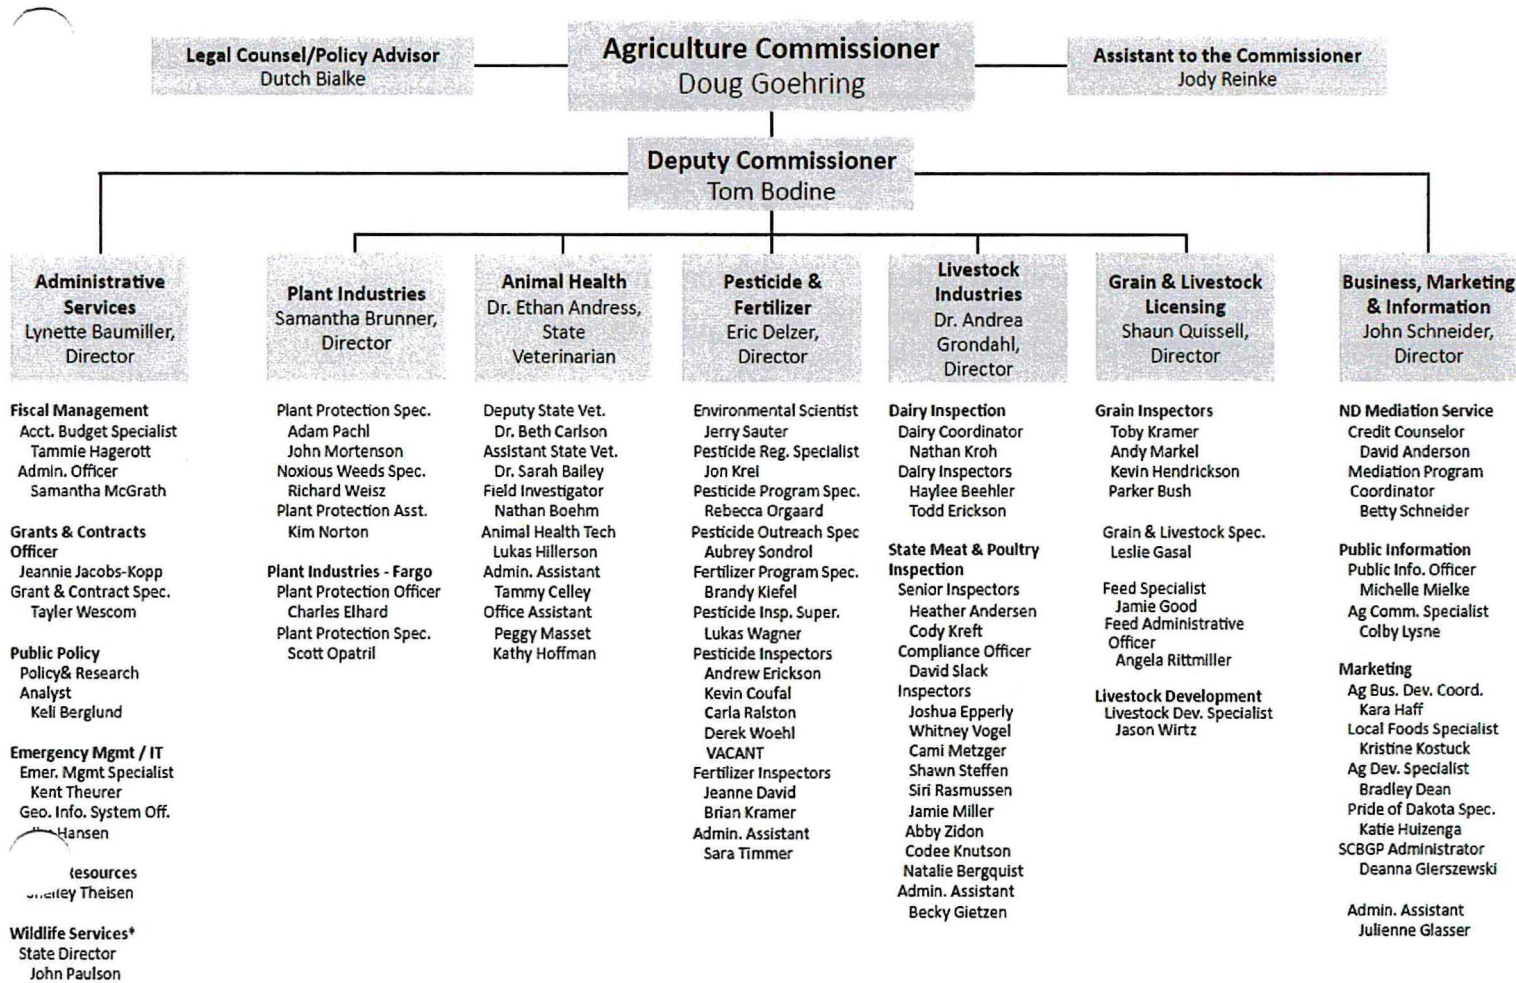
Legal Counsel/Policy Advisor
Dutch Bialke

Agriculture Commissioner
Doug Goehring

Assistant to the Commissioner
Jody Reinke

Deputy Commissioner
Tom Bodine

Administrative Services
Lynette Baumiller, Director

Fiscal Management
Acct. Budget Specialist
Tammie Hagerott
Admin. Officer
Samantha McGrath

Grants & Contracts Officer
Jeannie Jacobs-Kopp
Grant & Contract Spec.
Tayler Wescom

Public Policy
Policy& Research Analyst
Keli Berglund

Emergency Mgmt / IT
Emer. Mgmt Specialist
Kent Theurer
Geo. Info. System Off.
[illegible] Hansen

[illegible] Resources
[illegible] Theisen

Wildlife Services*
State Director
John Paulson

Plant Industries
Samantha Brunner, Director

Plant Protection Spec.
Adam Pachl
John Mortenson
Noxious Weeds Spec.
Richard Weisz
Plant Protection Asst.
Kim Norton

Plant Industries - Fargo
Plant Protection Officer
Charles Elhard
Plant Protection Spec.
Scott Opatril

Animal Health
Dr. Ethan Andress, State Veterinarian

Deputy State Vet.
Dr. Beth Carlson
Assistant State Vet.
Dr. Sarah Bailey
Field Investigator
Nathan Boehm
Animal Health Tech
Lukas Hillerson
Admin. Assistant
Tammy Celley
Office Assistant
Peggy Masset
Kathy Hoffman

Pesticide & Fertilizer
Eric Delzer, Director

Environmental Scientist
Jerry Sauter
Pesticide Reg. Specialist
Jon Krei
Pesticide Program Spec.
Rebecca Orgaard
Pesticide Outreach Spec
Aubrey Sondrol
Fertilizer Program Spec.
Brandy Kiefel
Pesticide Insp. Super.
Lukas Wagner
Pesticide Inspectors
Andrew Erickson
Kevin Coufal
Carla Ralston
Derek Woehl
VACANT
Fertilizer Inspectors
Jeanne David
Brian Kramer
Admin. Assistant
Sara Timmer

Livestock Industries
Dr. Andrea Grondahl, Director

Dairy Inspection
Dairy Coordinator
Nathan Kroh
Dairy Inspectors
Haylee Beehler
Todd Erickson

State Meat & Poultry Inspection
Senior Inspectors
Heather Andersen
Cody Kreft
Compliance Officer
David Slack
Inspectors
Joshua Epperly
Whitney Vogel
Cami Metzger
Shawn Steffen
Siri Rasmussen
Jamie Miller
Abby Zidon
Codee Knutson
Natalie Bergquist
Admin. Assistant
Becky Gietzen

Grain & Livestock Licensing
Shaun Quissell, Director

Grain Inspectors
Toby Kramer
Andy Markel
Kevin Hendrickson
Parker Bush

Grain & Livestock Spec.
Leslie Gasal

Feed Specialist
Jamie Good
Feed Administrative Officer
Angela Rittmiller

Livestock Development
Livestock Dev. Specialist
Jason Wirtz

Business, Marketing & Information
John Schneider, Director

ND Mediation Service
Credit Counselor
David Anderson
Mediation Program Coordinator
Betty Schneider

Public Information
Public Info. Officer
Michelle Mielke
Ag Comm. Specialist
Colby Lysne

Marketing
Ag Bus. Dev. Coord.
Kara Haff
Local Foods Specialist
Kristine Kostuck
Ag Dev. Specialist
Bradley Dean
Pride of Dakota Spec.
Katie Huizenga
SCBGP Administrator
Deanna Gierszewski

Admin. Assistant
Julienne Glasser